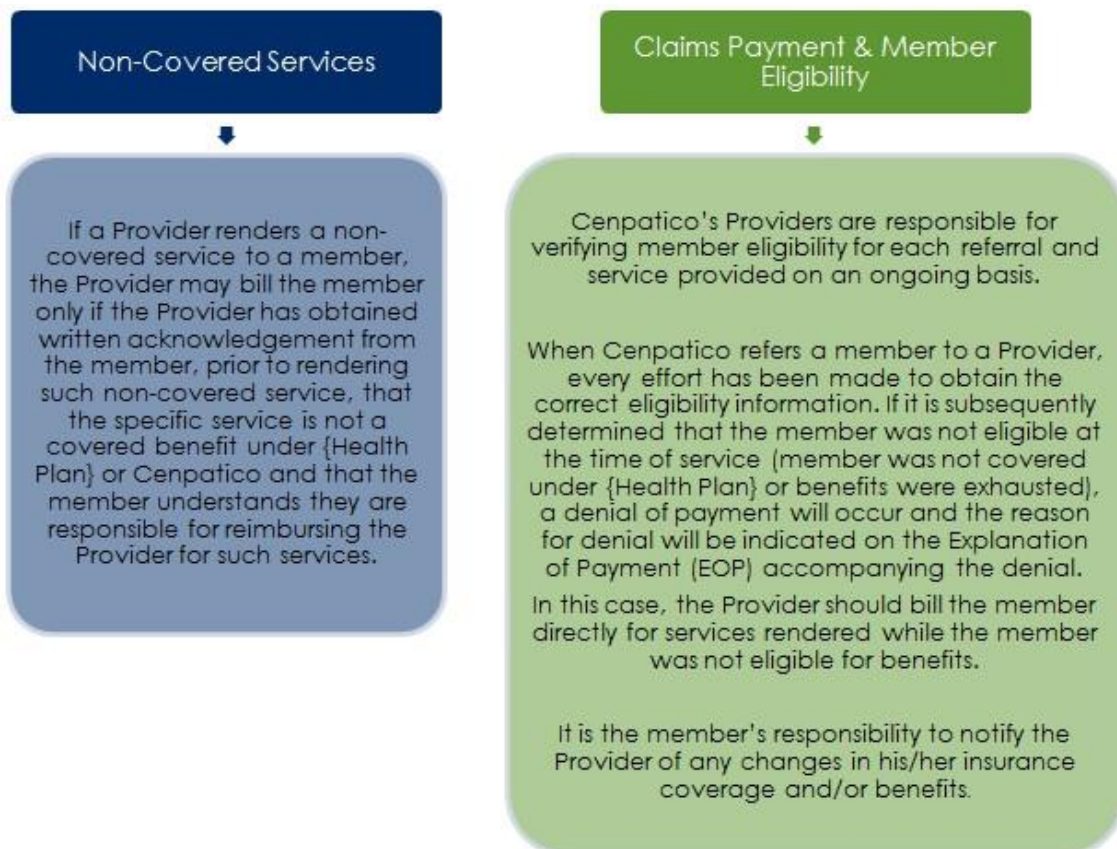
Non-Covered Services

If a Provider renders a non-covered service to a member, the Provider may bill the member only if the Provider has obtained written acknowledgement from the member, prior to rendering such non-covered service, that the specific service is not a covered benefit under {Health Plan} or Cenpatico and that the member understands they are responsible for reimbursing the Provider for such services.

Claims Payment & Member Eligibility

Cenpatico's Providers are responsible for verifying member eligibility for each referral and service provided on an ongoing basis.

When Cenpatico refers a member to a Provider, every effort has been made to obtain the correct eligibility information. If it is subsequently determined that the member was not eligible at the time of service (member was not covered under {Health Plan} or benefits were exhausted), a denial of payment will occur and the reason for denial will be indicated on the Explanation of Payment (EOP) accompanying the denial.

In this case, the Provider should bill the member directly for services rendered while the member was not eligible for benefits.

It is the member's responsibility to notify the Provider of any changes in his/her insurance coverage and/or benefits.